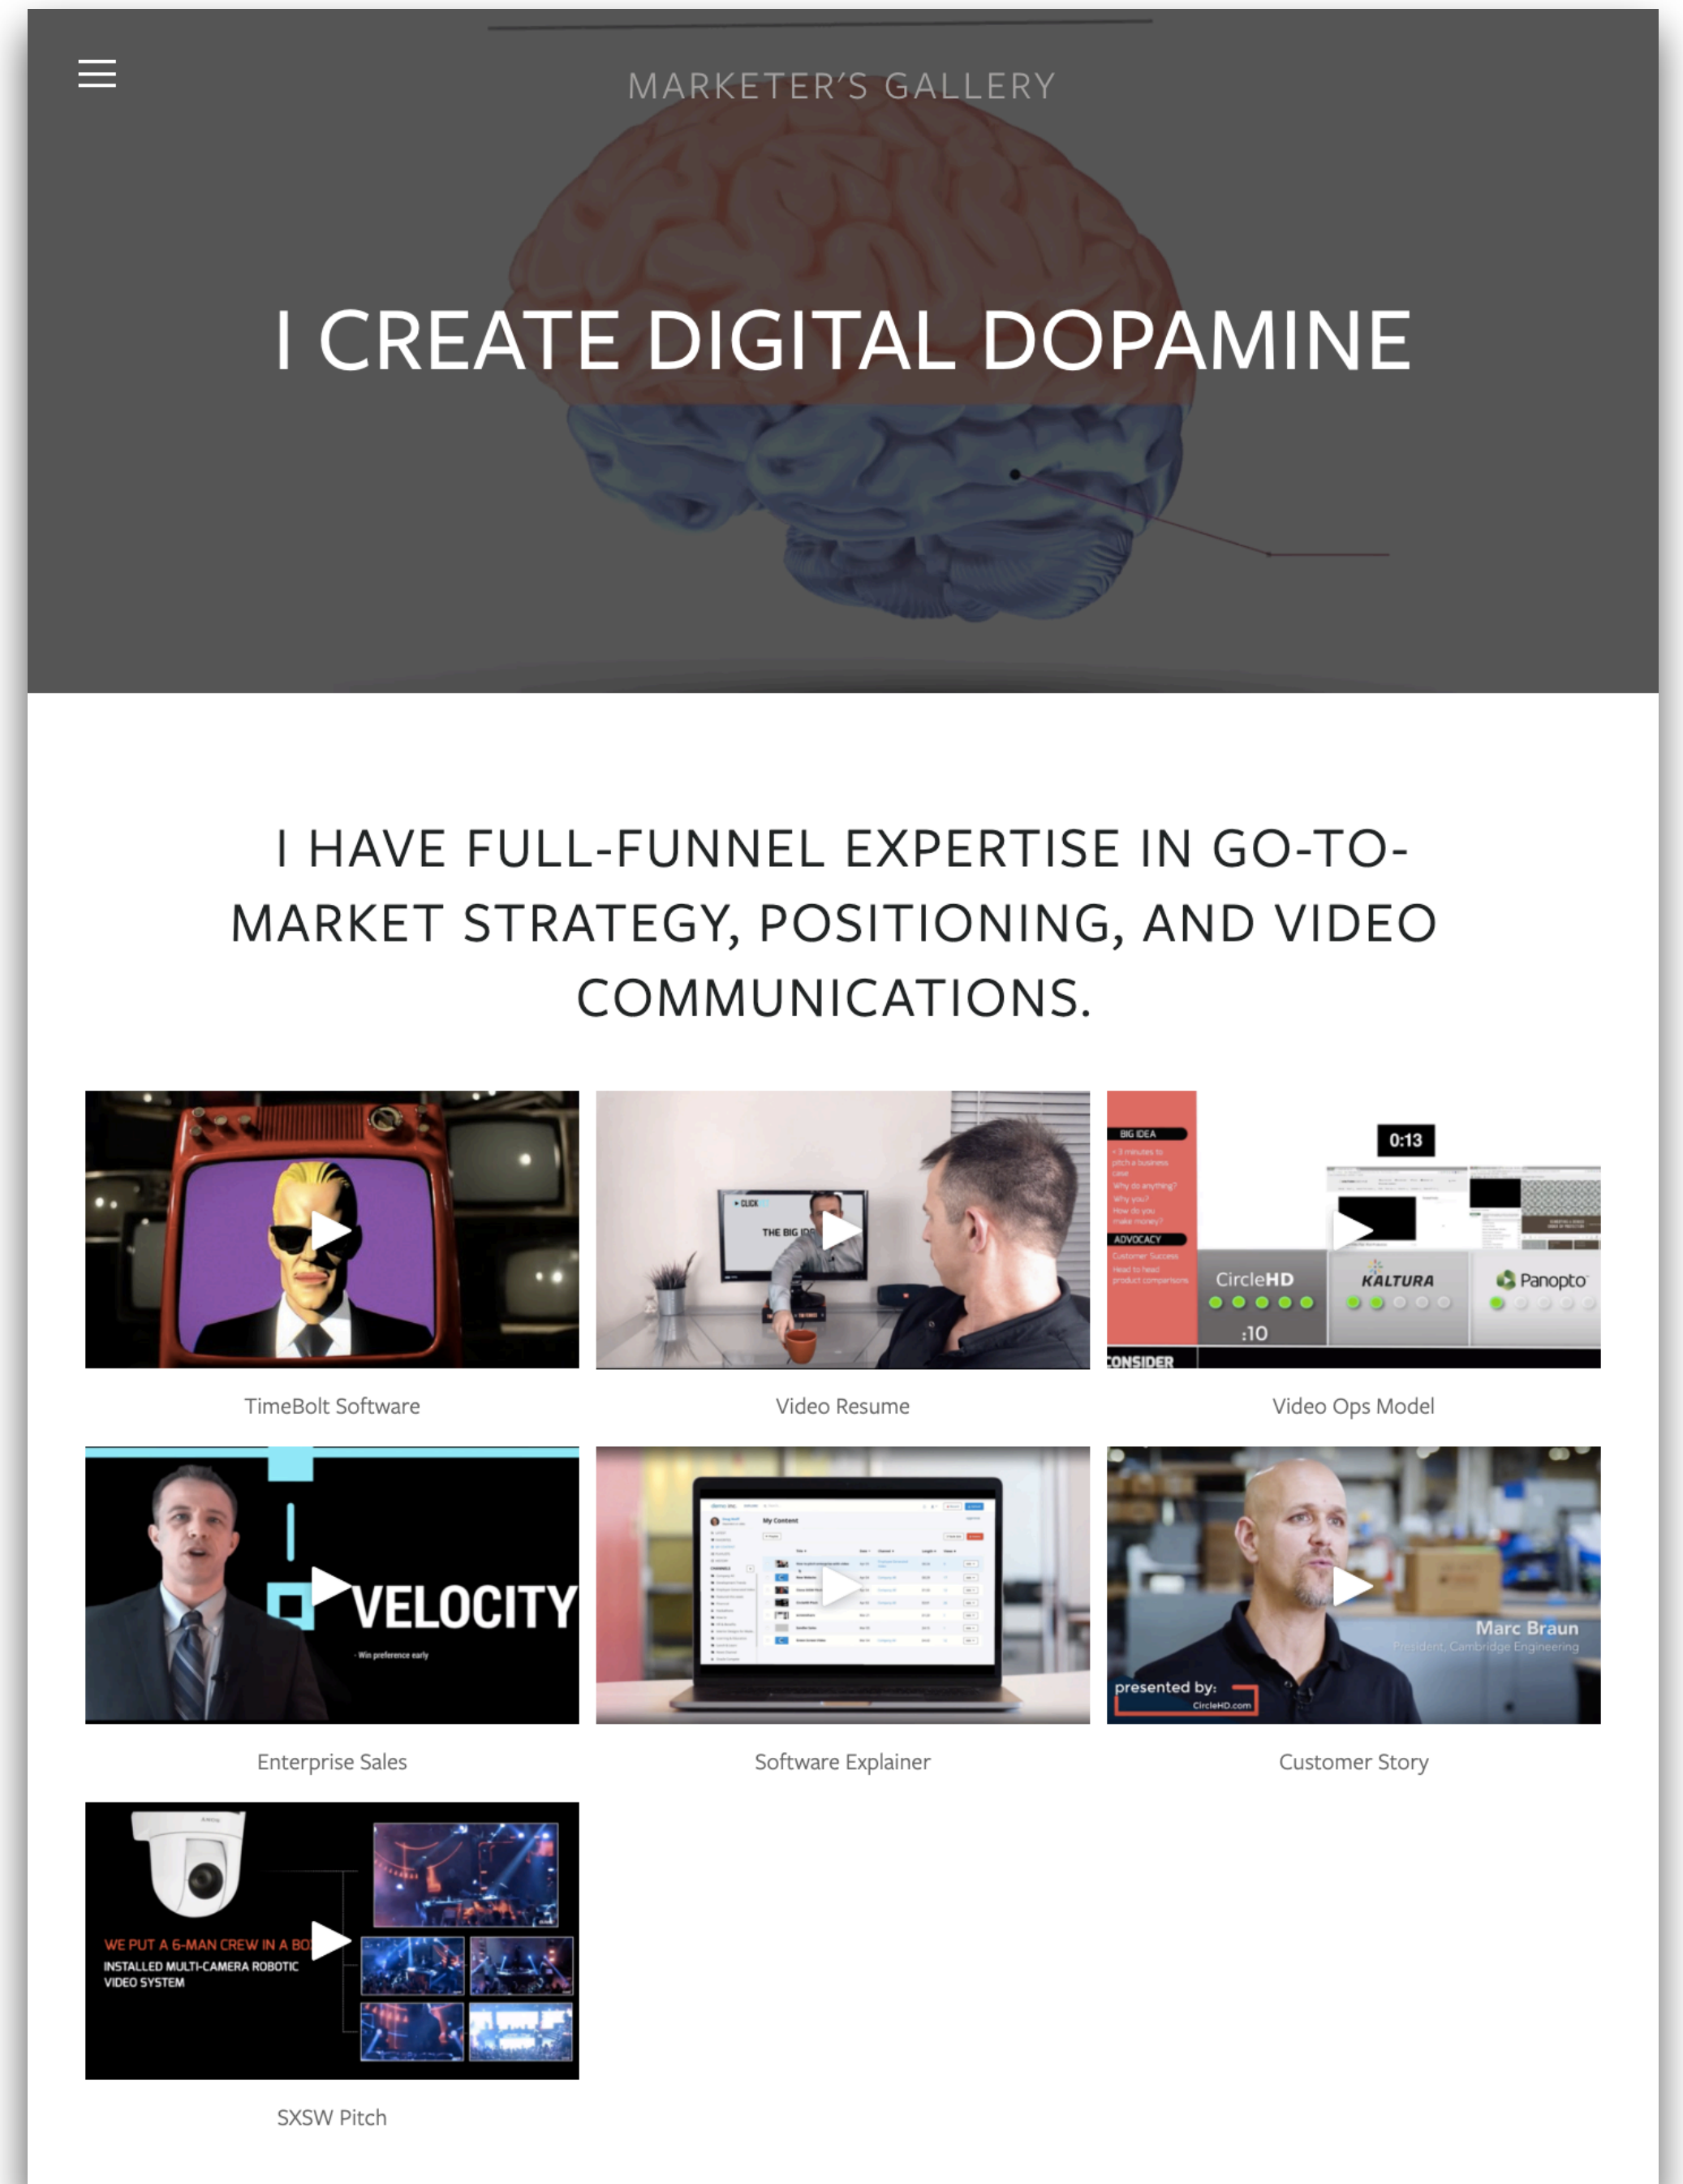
MARKETER'S GALLERY

I CREATE DIGITAL DOPAMINE

I HAVE FULL-FUNNEL EXPERTISE IN GO-TO-MARKET STRATEGY, POSITIONING, AND VIDEO COMMUNICATIONS.

TimeBolt Software

THE BIG ID

Video Resume

BIG IDEA

ADVOCACY

0:13

CircleHD

KALTURA

Panopto

:10

CONSIDER

Video Ops Model

VELOCITY

- Win preference early

Enterprise Sales

My Content

Software Explainer

Marc Braun

President, Cambridge Engineering

presented by:

CircleHD.com

Customer Story

WE PUT A 6-MAN CREW IN A BO

INSTALLED MULTI-CAMERA ROBOTIC VIDEO SYSTEM

SXSW Pitch